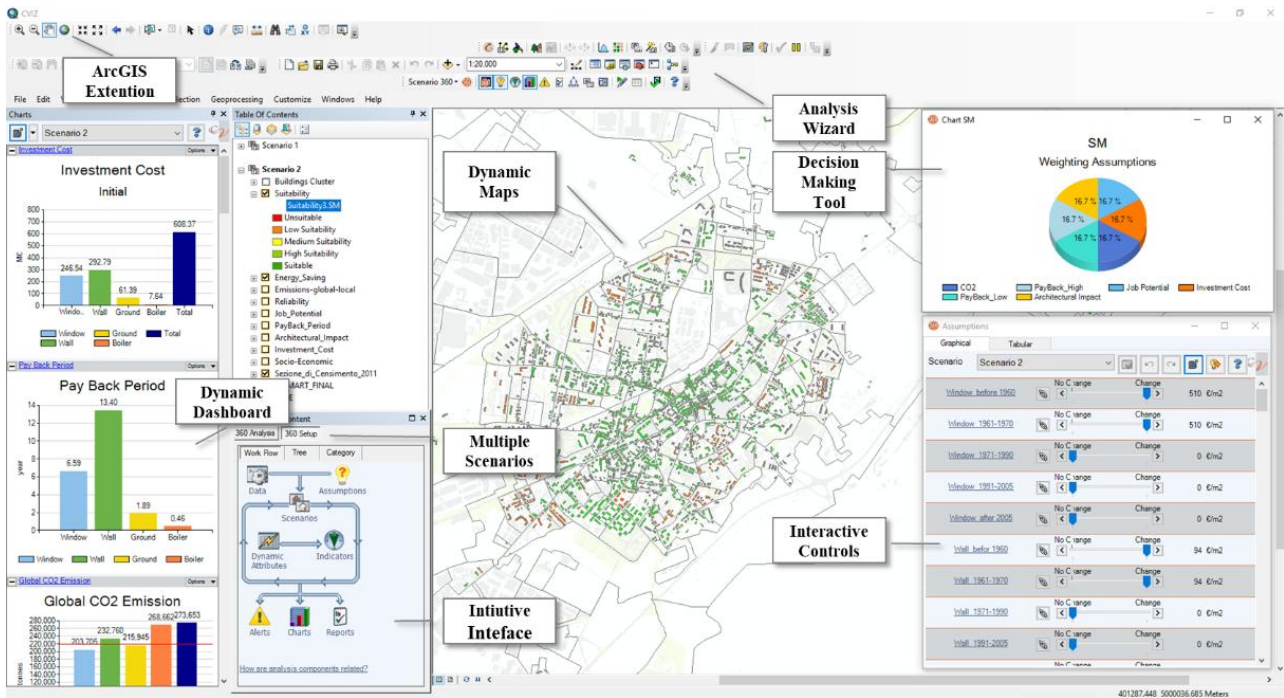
CVIZ

ArcGIS Extention

Analysis Wizard

File Edit Selection Geoprocessing Customize Windows Help

Scenario 360

1:20.000

Charts

Scenario 2

Investment Cost

Investment Cost
Initial

| Window | Wall | Ground | Boiler | Total |
|---|---|---|---|---|
| 246.54 | 292.79 | 61.39 | 7.64 | 608.37 |

800 700 600 500 400 300 200 100 0

M€

Window Ground Total Wall Boiler

Pay Back Period

Pay Back Period

| Window | Wall | Ground | Boiler |
|---|---|---|---|
| 6.59 | 13.40 | 1.89 | 0.46 |

14 12 10 8 6 4 2 0

year

Window Wall Ground Boiler

Global CO2 Emission

Global CO2 Emission

203,205 232,760 215,945 268,662 273,653

280,000 260,000 240,000 220,000 200,000 180,000 160,000 140,000 120,000

tonnes

Table Of Contents

Scenario 1
Scenario 2
Buildings Cluster
Suitability
Suitability3.SM
Unsuitable
Low Suitability
Medium Suitability
High Suitability
Suitable
Energy_Saving
Emissions-global-local
Reliability
Job_Potential
PayBack_Period
Architectural_Impact
Investment_Cost
Socio-Economic
Sezione_di_Censimento_2011
SMART_FINAL

Dynamic Dashboard

360 Analysis 360 Setup

Work Flow Tree Category

Data Assumptions Scenarios Dynamic Attributes Indicators Alerts Charts Reports

How are analysis components related?

Dynamic Maps

Multiple Scenarios

Intiutive Inteface

Chart SM

Decision Making Tool

SM
Weighting Assumptions

16.7 % 16.7 % 16.7 % 16.7 % 16.7 % 16.7 %

CO2 PayBack_High Job Potential Investment Cost PayBack_Low Architectural Impact

Assumptions

Graphical Tabular

Scenario Scenario 2

Interactive Controls

| | No Change | Change | |
|---|---|---|---|
| Window_before 1960 | | | 510 €/m2 |
| Window_1961-1970 | | | 510 €/m2 |
| Window_1971-1990 | | | 0 €/m2 |
| Window_1991-2005 | | | 0 €/m2 |
| Window_after 2005 | | | 0 €/m2 |
| Wall_befor 1960 | | | 94 €/m2 |
| Wall_1961-1970 | | | 94 €/m2 |
| Wall_1971-1990 | | | 0 €/m2 |
| Wall_1991-2005 | | | 0 €/m2 |

401287.448 5000036.685 Meters